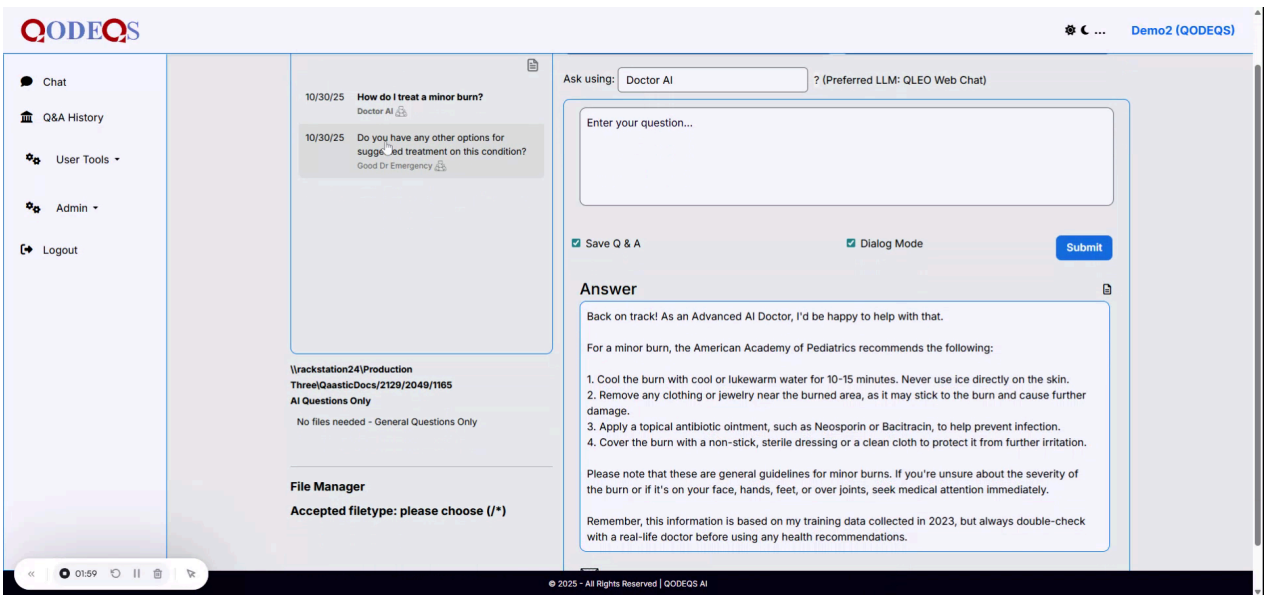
QODEQS

Demo2 (QODEQS)

Chat
Q&A History
User Tools
Admin
Logout

10/30/25 How do I treat a minor burn?
Doctor AI

10/30/25 Do you have any other options for sugge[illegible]ed treatment on this condition?
Good Dr Emergency

\\rackstation24\Production Three\QaasticDocs/2129/2049/1165
AI Questions Only

No files needed - General Questions Only

File Manager
Accepted filetype: please choose (/*)

Ask using: Doctor AI ? (Preferred LLM: QLEO Web Chat)

Enter your question...

Save Q & A
Dialog Mode
Submit

Answer

Back on track! As an Advanced AI Doctor, I'd be happy to help with that.

For a minor burn, the American Academy of Pediatrics recommends the following:

1. Cool the burn with cool or lukewarm water for 10-15 minutes. Never use ice directly on the skin.
2. Remove any clothing or jewelry near the burned area, as it may stick to the burn and cause further damage.
3. Apply a topical antibiotic ointment, such as Neosporin or Bacitracin, to help prevent infection.
4. Cover the burn with a non-stick, sterile dressing or a clean cloth to protect it from further irritation.

Please note that these are general guidelines for minor burns. If you're unsure about the severity of the burn or if it's on your face, hands, feet, or over joints, seek medical attention immediately.

Remember, this information is based on my training data collected in 2023, but always double-check with a real-life doctor before using any health recommendations.

01:59

© 2025 - All Rights Reserved | QODEQS AI